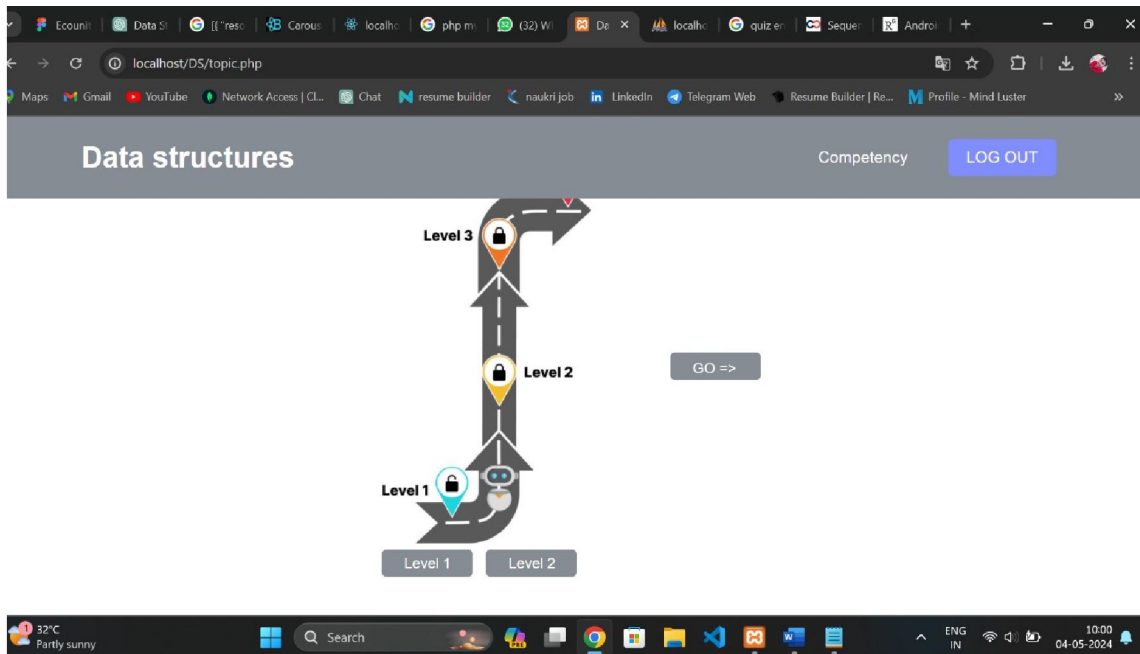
Ecounit | Data St | [{"reso | Carous | localho | php m | (32) W | Da × | localho | quiz er | Sequer | Androi | +

localhost/DS/topic.php

Maps Gmail YouTube Network Access | Cl... Chat resume builder naukri job LinkedIn Telegram Web Resume Builder | Re... Profile - Mind Luster »

Data structures

Competency

LOG OUT

Level 3

Level 2

GO =>

Level 1

Level 1

Level 2

1 32°C
Partly sunny

Search

ENG
IN

10:00
04-05-2024